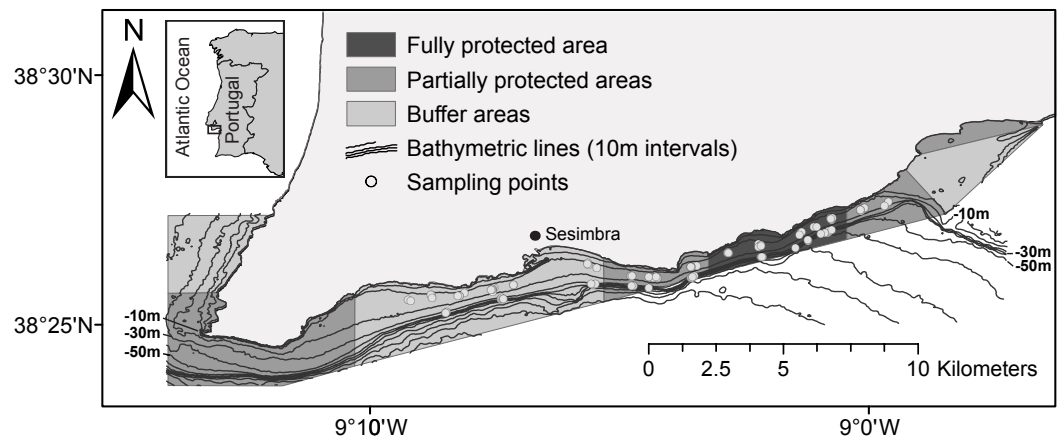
N

Atlantic Ocean

Portugal

Fully protected area

Partially protected areas

Buffer areas

Bathymetric lines (10m intervals)

Sampling points

38°30'N

38°25'N

Sesimbra

-10m

-30m

-50m

-10m

-30m

-50m

0 2.5 5 10 Kilometers

9°10'W

9°0'W